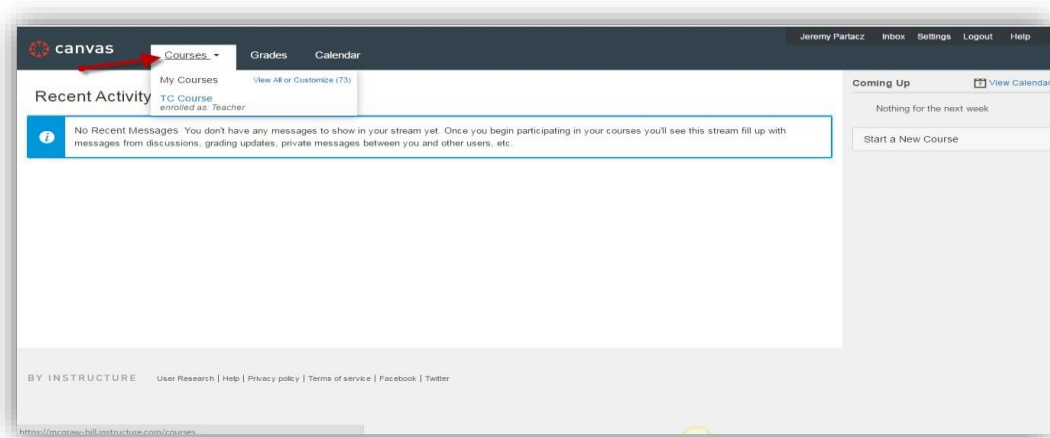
canvas
Courses ▾
Grades
Calendar
Jeremy Partacz Inbox Settings Logout Help

My Courses
View All or Customize (73)
TC Course
enrolled as: Teacher

Recent Activity

No Recent Messages You don't have any messages to show in your stream yet. Once you begin participating in your courses you'll see this stream fill up with messages from discussions, grading updates, private messages between you and other users, etc.

Coming Up
View Calendar
Nothing for the next week
Start a New Course

BY INSTRUCTURE User Research | Help | Privacy policy | Terms of service | Facebook | Twitter

https://mcgraw-hill.instructure.com/courses